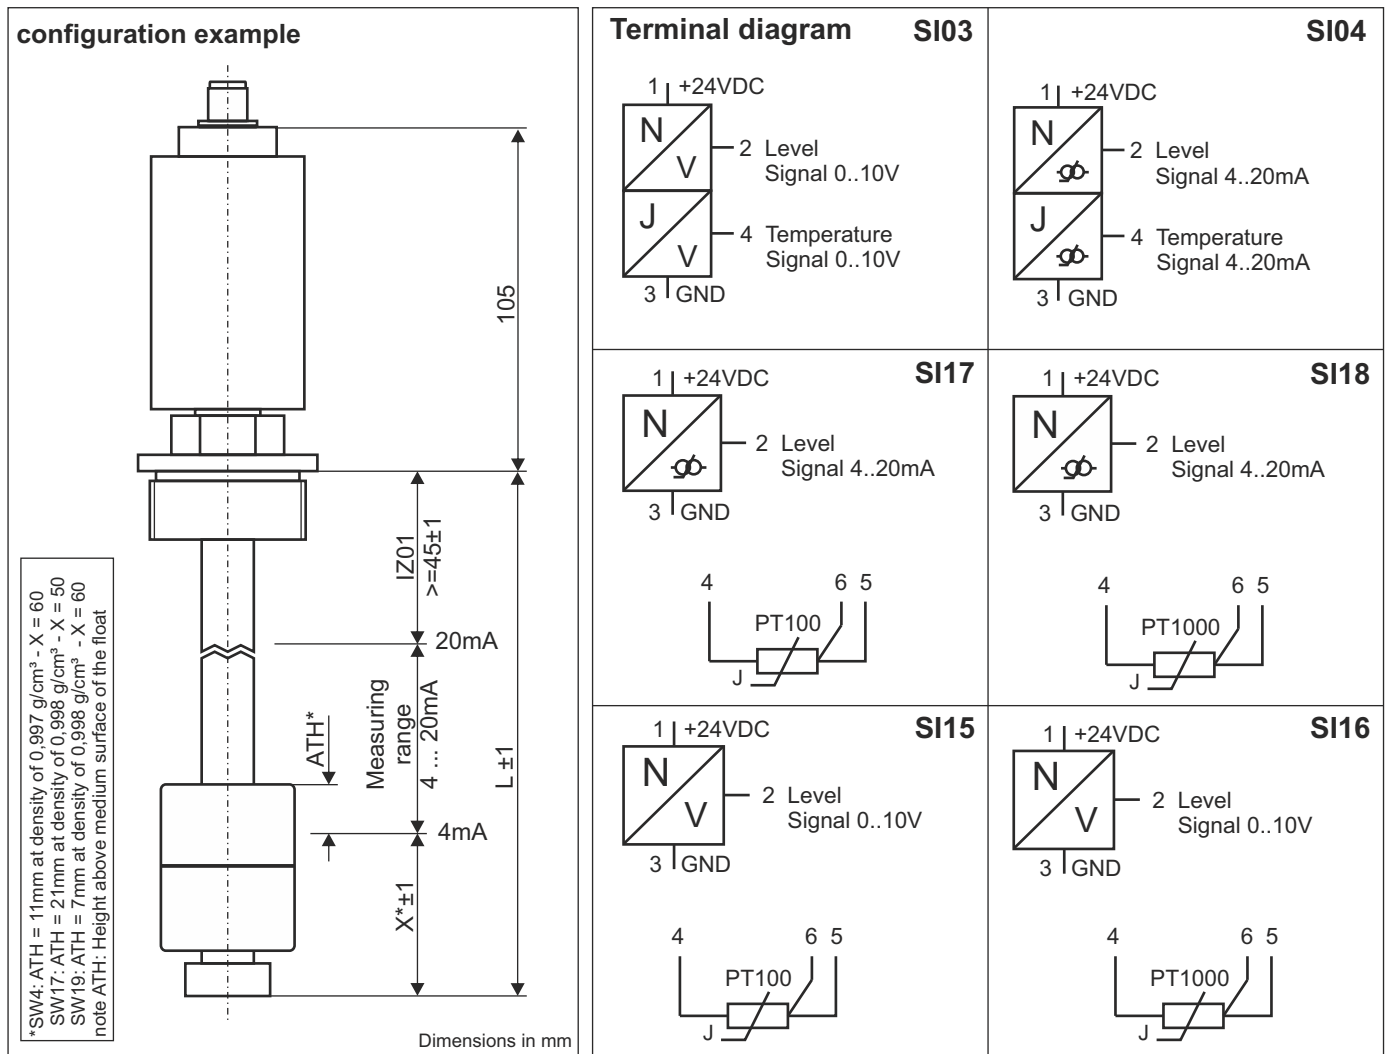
configuration example

105

IZ01
>=45±1

20mA

Measuring range
4 ... 20mA

ATH*

L ±1

4mA

X*±1

*SW4: ATH = 11mm at density of 0,997 g/cm³ - X = 60
SW17: ATH = 21mm at density of 0,998 g/cm³ - X = 50
SW19: ATH = 7mm at density of 0,998 g/cm³ - X = 60
note ATH: Height above medium surface of the float

Dimensions in mm

Terminal diagram SI03

1 +24VDC
N
V
2 Level
Signal 0..10V
J
V
4 Temperature
Signal 0..10V
3 GND

SI04

1 +24VDC
N
2 Level
Signal 4..20mA
J
4 Temperature
Signal 4..20mA
3 GND

SI17

1 +24VDC
N
2 Level
Signal 4..20mA
3 GND
4 6 5
PT100
J

SI18

1 +24VDC
N
2 Level
Signal 4..20mA
3 GND
4 6 5
PT1000
J

SI15

1 +24VDC
N
V
2 Level
Signal 0..10V
3 GND
4 6 5
PT100
J

SI16

1 +24VDC
N
V
2 Level
Signal 0..10V
3 GND
4 6 5
PT1000
J